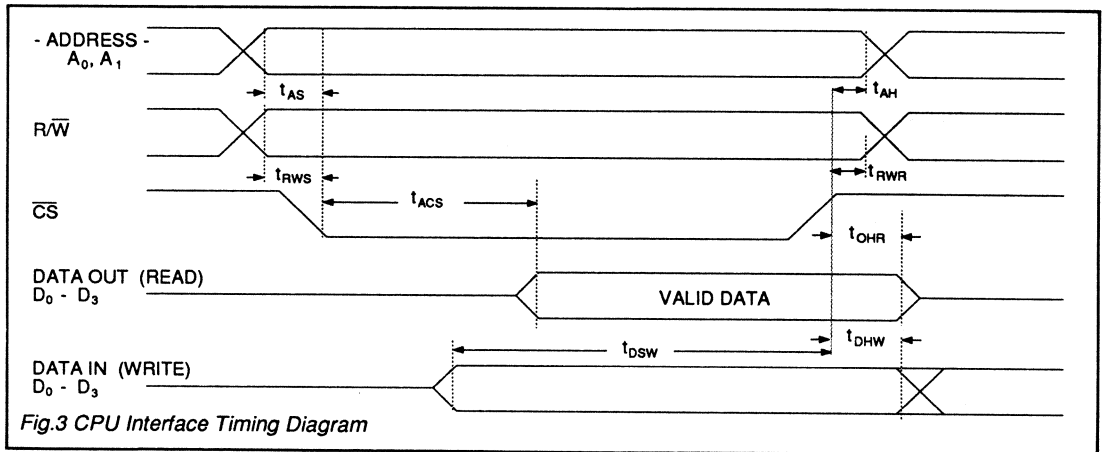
- ADDRESS -
$A_0$, $A_1$

$t_{AS}$

$t_{AH}$

$R/\overline{W}$

$t_{RWS}$

$t_{RWR}$

$\overline{CS}$

$t_{ACS}$

$t_{OHR}$

DATA OUT (READ)
$D_0$ - $D_3$

VALID DATA

$t_{DSW}$

$t_{DHW}$

DATA IN (WRITE)
$D_0$ - $D_3$

Fig.3 CPU Interface Timing Diagram